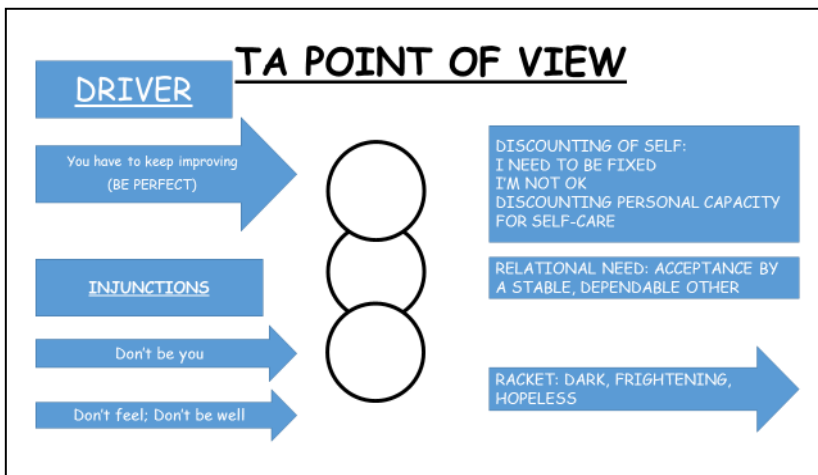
TA POINT OF VIEW

DRIVER

You have to keep improving (BE PERFECT)

INJUNCTIONS

Don't be you

Don't feel; Don't be well

DISCOUNTING OF SELF:
I NEED TO BE FIXED
I'M NOT OK
DISCOUNTING PERSONAL CAPACITY FOR SELF-CARE

RELATIONAL NEED: ACCEPTANCE BY A STABLE, DEPENDABLE OTHER

RACKET: DARK, FRIGHTENING, HOPELESS